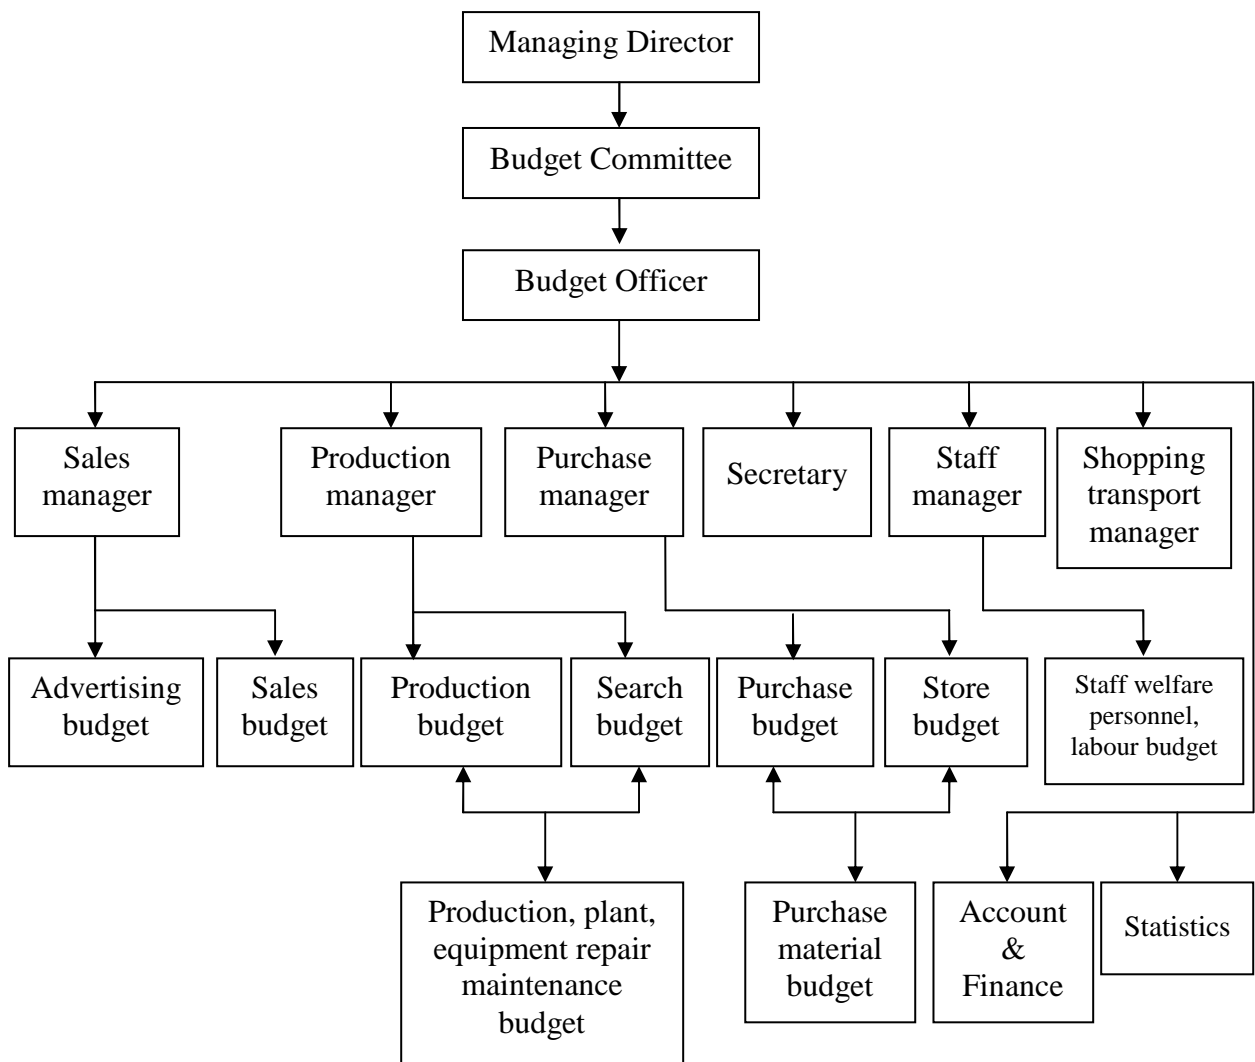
Managing Director

Budget Committee

Budget Officer

Sales manager

Production manager

Purchase manager

Secretary

Staff manager

Shopping transport manager

Advertising budget

Sales budget

Production budget

Search budget

Purchase budget

Store budget

Staff welfare personnel, labour budget

Production, plant, equipment repair maintenance budget

Purchase material budget

Account & Finance

Statistics